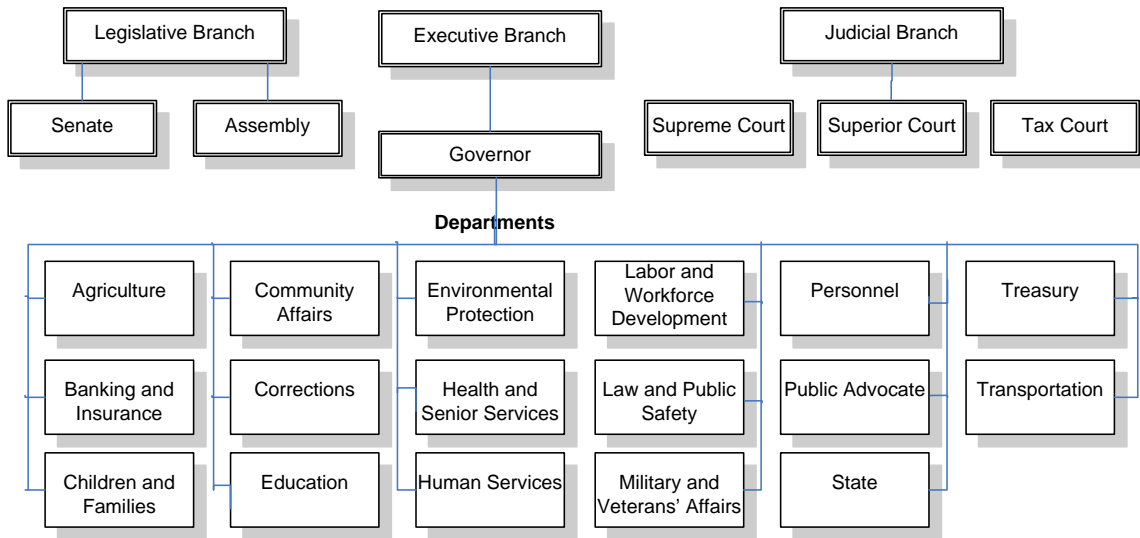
Legislative Branch

Senate

Assembly

Executive Branch

Governor

Judicial Branch

Supreme Court

Superior Court

Tax Court

Departments

Agriculture

Banking and Insurance

Children and Families

Community Affairs

Corrections

Education

Environmental Protection

Health and Senior Services

Human Services

Labor and Workforce Development

Law and Public Safety

Military and Veterans' Affairs

Personnel

Public Advocate

State

Treasury

Transportation